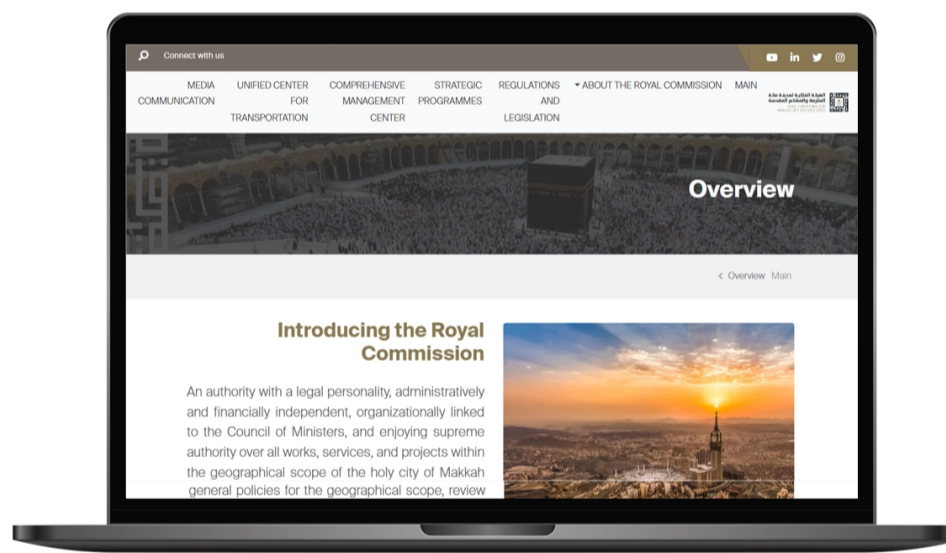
Connect with us

MEDIA COMMUNICATION

UNIFIED CENTER FOR TRANSPORTATION

COMPREHENSIVE MANAGEMENT CENTER

STRATEGIC PROGRAMMES

REGULATIONS AND LEGISLATION

ABOUT THE ROYAL COMMISSION

MAIN

Overview

Overview Main

Introducing the Royal Commission

An authority with a legal personality, administratively and financially independent, organizationally linked to the Council of Ministers, and enjoying supreme authority over all works, services, and projects within the geographical scope of the holy city of Makkah general policies for the geographical scope, review